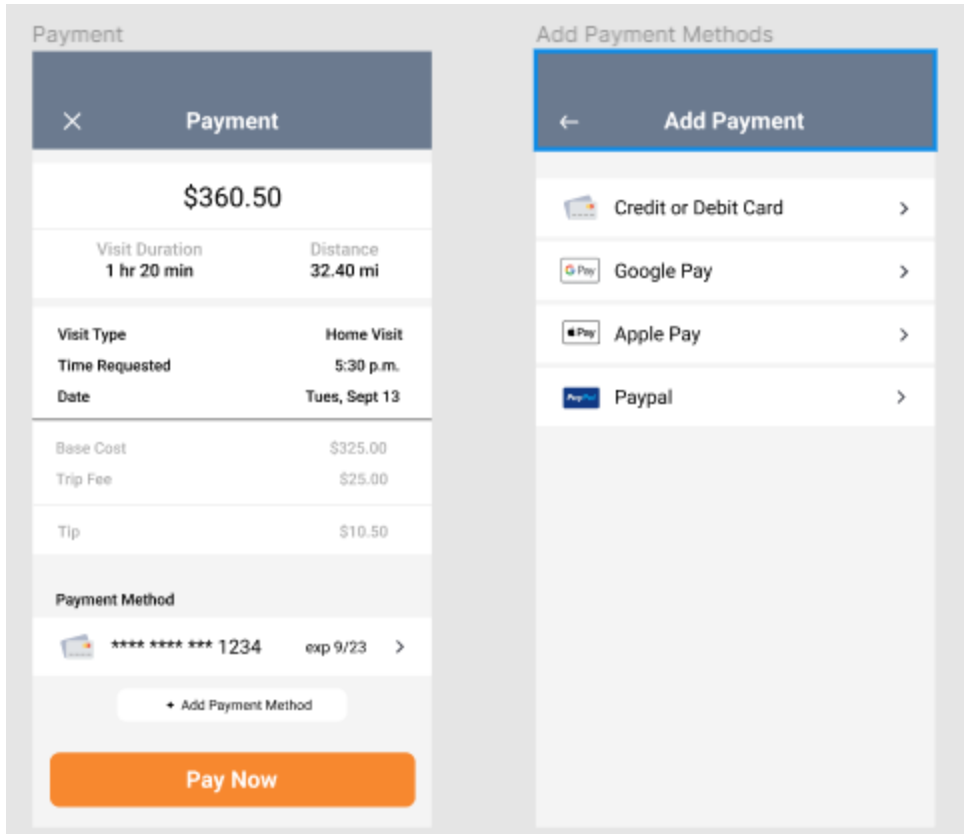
Payment

×

Payment

$360.50

Visit Duration
1 hr 20 min

Distance
32.40 mi

Visit Type Home Visit
Time Requested 5:30 p.m.
Date Tues, Sept 13

Base Cost $325.00
Trip Fee $25.00
Tip $10.50

Payment Method

**** **** *** 1234 exp 9/23 >

+ Add Payment Method

Pay Now

Add Payment Methods

←

Add Payment

Credit or Debit Card >

G Pay Google Pay >

Pay Apple Pay >

PayPal Paypal >